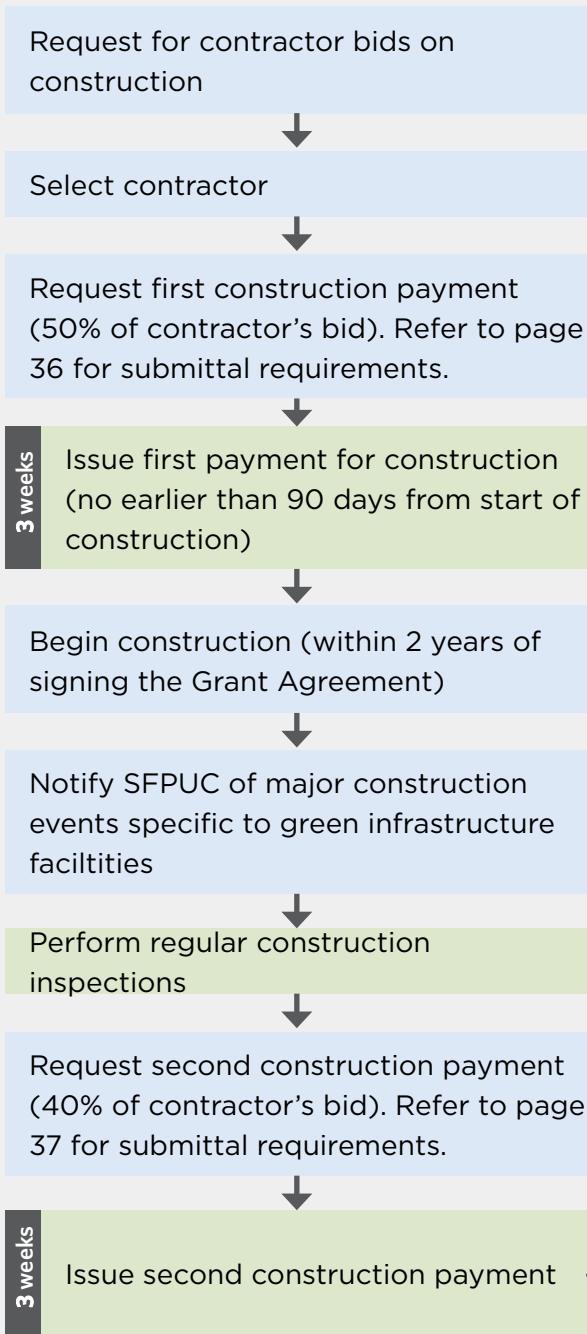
Request for contractor bids on construction

Select contractor

Request first construction payment (50% of contractor's bid). Refer to page 36 for submittal requirements.

3 weeks

Issue first payment for construction (no earlier than 90 days from start of construction)

Begin construction (within 2 years of signing the Grant Agreement)

Notify SFPUC of major construction events specific to green infrastructure faciltities

Perform regular construction inspections

Request second construction payment (40% of contractor's bid). Refer to page 37 for submittal requirements.

3 weeks

Issue second construction payment